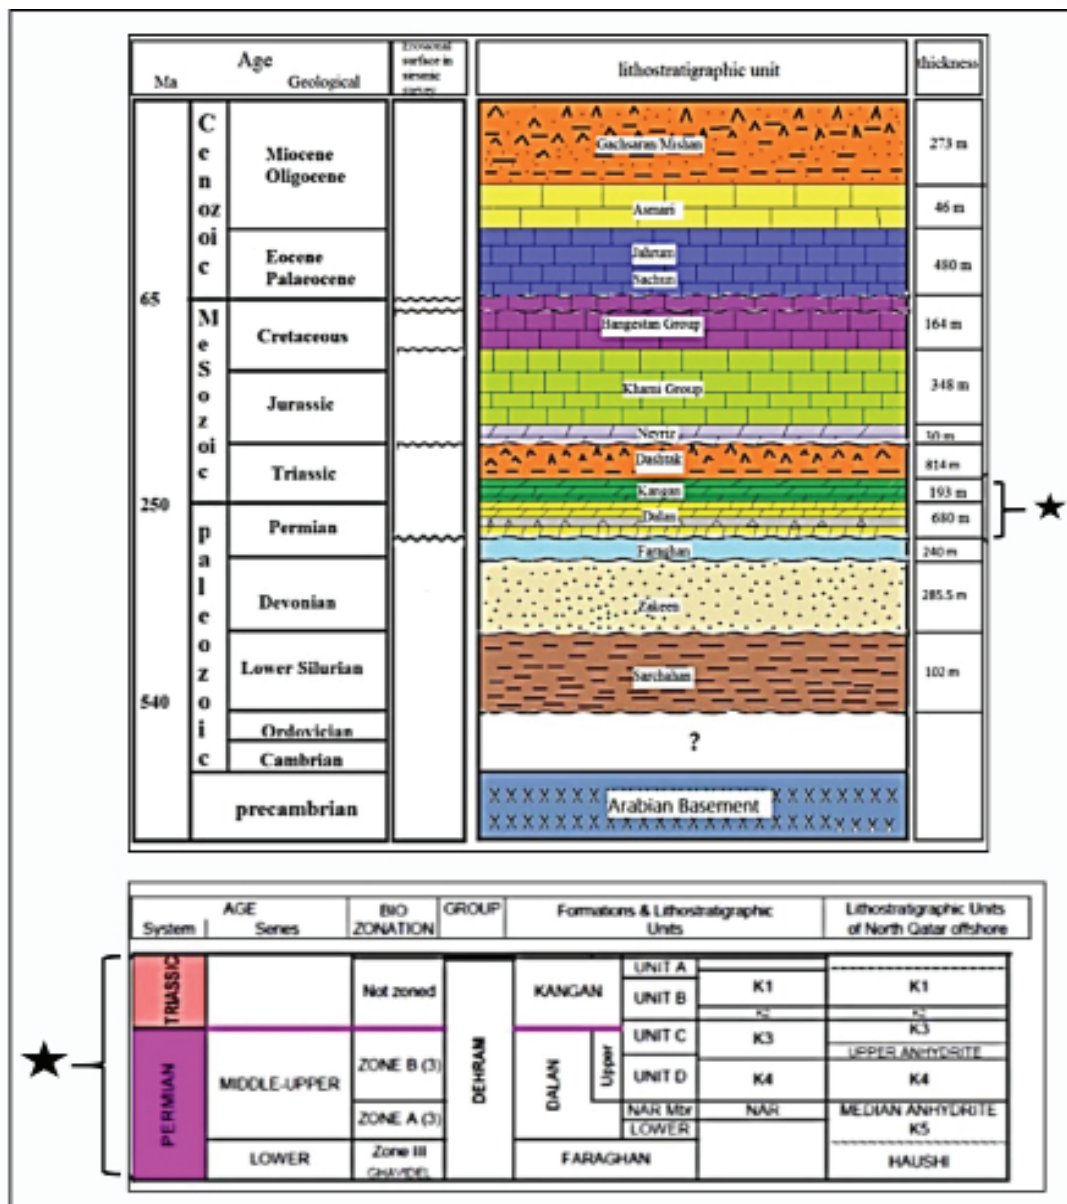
| Age Ma | Geological | | Erosional surface in seismic survey | lithostratigraphic unit | thickness |
|---|---|---|---|---|---|
| | Cenozoic | Miocene Oligocene | | Gachsaran Mishan | 273 m |
| | | | | Asmari | 46 m |
| | | Eocene Palaeocene | | Jahrum Sachun | 480 m |
| 65 | Mesozoic | Cretaceous | | Hangestan Group | 164 m |
| | | Jurassic | | Khami Group | 348 m |
| | | | | Neyriz | 30 m |
| | | Triassic | | Dashtak | 814 m |
| 250 | | | | Kangan | 193 m |
| | paleozoic | Permian | | Dalan | 680 m |
| | | | | Faraghan | 240 m |
| | | Devonian | | Zakeen | 285.5 m |
| | | Lower Silurian | | Sarchahan | 102 m |
| 540 | | Ordovician | | | |
| | | Cambrian | | ? | |
| | | precambrian | | Arabian Basement | |

★

| AGE System | Series | BIO ZONATION | GROUP | Formations & Lithostratigraphic Units | | | Lithostratigraphic Units of North Qatar offshore |
|---|---|---|---|---|---|---|---|
| TRIASSIC | | Not zoned | DEHRAM | KANGAN | UNIT A | | |
| | | | | | UNIT B | K1 | K1 |
| | | | | | | K2 | K2 |
| PERMIAN | MIDDLE-UPPER | ZONE B (3) | | DALAN Upper | UNIT C | K3 | K3 |
| | | | | | | | UPPER ANHYDRITE |
| | | | | | UNIT D | K4 | K4 |
| | | ZONE A (3) | | | NAR Mbr | NAR | MEDIAN ANHYDRITE |
| | | | | | LOWER | | K5 |
| | LOWER | Zone III GHAVIDEL | | FARAGHAN | | | HAUSHI |

★